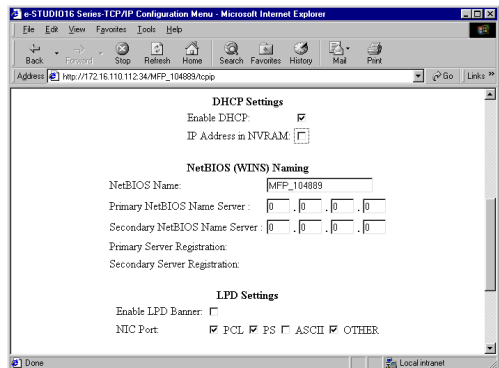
e-STUDIO16 Series-TCP/IP Configuration Menu - Microsoft Internet Explorer

File Edit View Favorites Tools Help

Back Forward Stop Refresh Home Search Favorites History Mail Print

Address http://172.16.110.112:34/MFP_104889/tcpip Go Links »

DHCP Settings

Enable DHCP: ☑

IP Address in NVRAM: ☐

NetBIOS (WINS) Naming

NetBIOS Name: MFP_104889

Primary NetBIOS Name Server : 0 . 0 . 0 . 0

Secondary NetBIOS Name Server : 0 . 0 . 0 . 0

Primary Server Registration:

Secondary Server Registration:

LPD Settings

Enable LPD Banner: ☐

NIC Port: ☑ PCL ☑ PS ☐ ASCII ☑ OTHER

Done

Local intranet